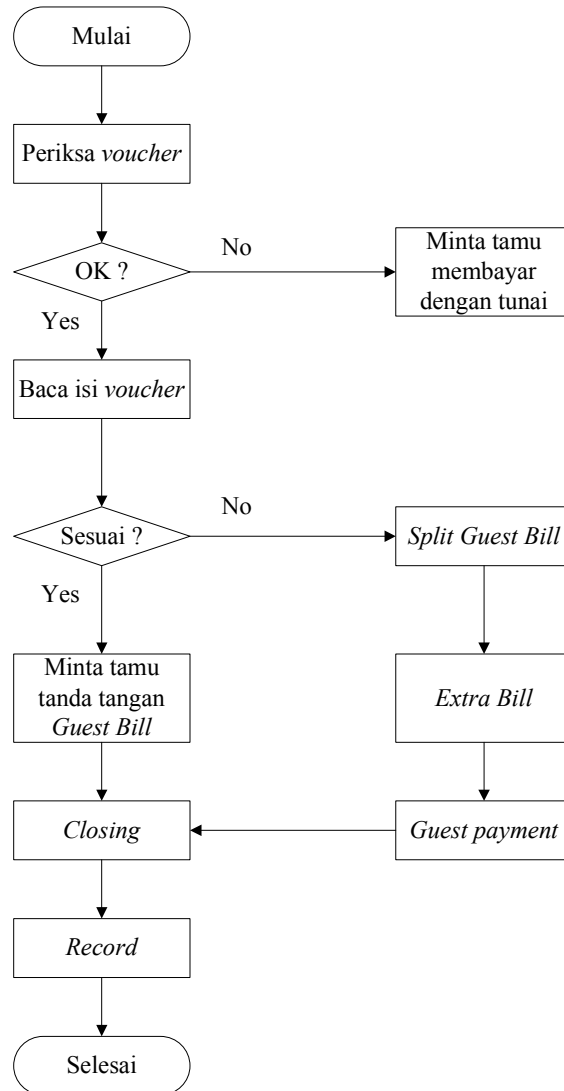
Mulai

Periksa voucher

OK ?

No

Minta tamu membayar dengan tunai

Yes

Baca isi voucher

Sesuai ?

No

Split Guest Bill

Yes

Minta tamu tanda tangan Guest Bill

Extra Bill

Closing

Guest payment

Record

Selesai